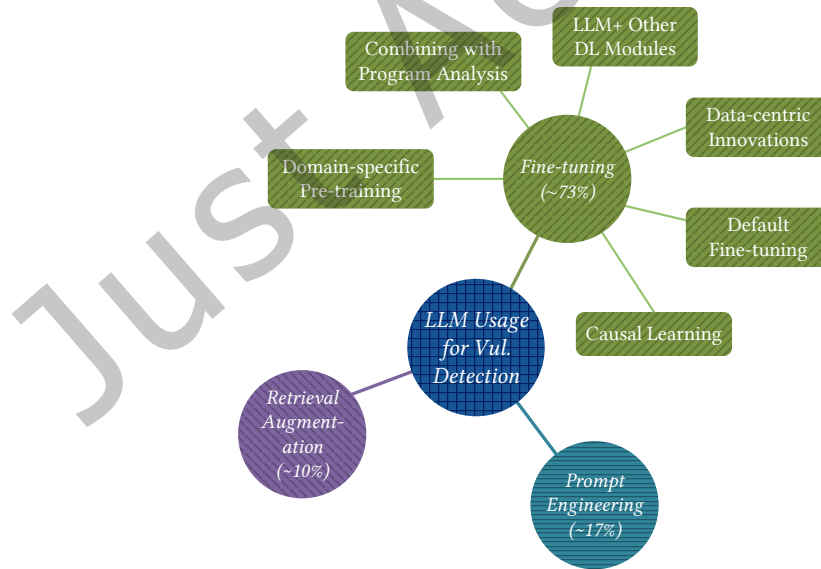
Just Ac

LLM Usage for Vul. Detection

Fine-tuning (~73%)

Combining with Program Analysis

LLM+ Other DL Modules

Data-centric Innovations

Domain-specific Pre-training

Default Fine-tuning

Causal Learning

Retrieval Augmentation (~10%)

Prompt Engineering (~17%)